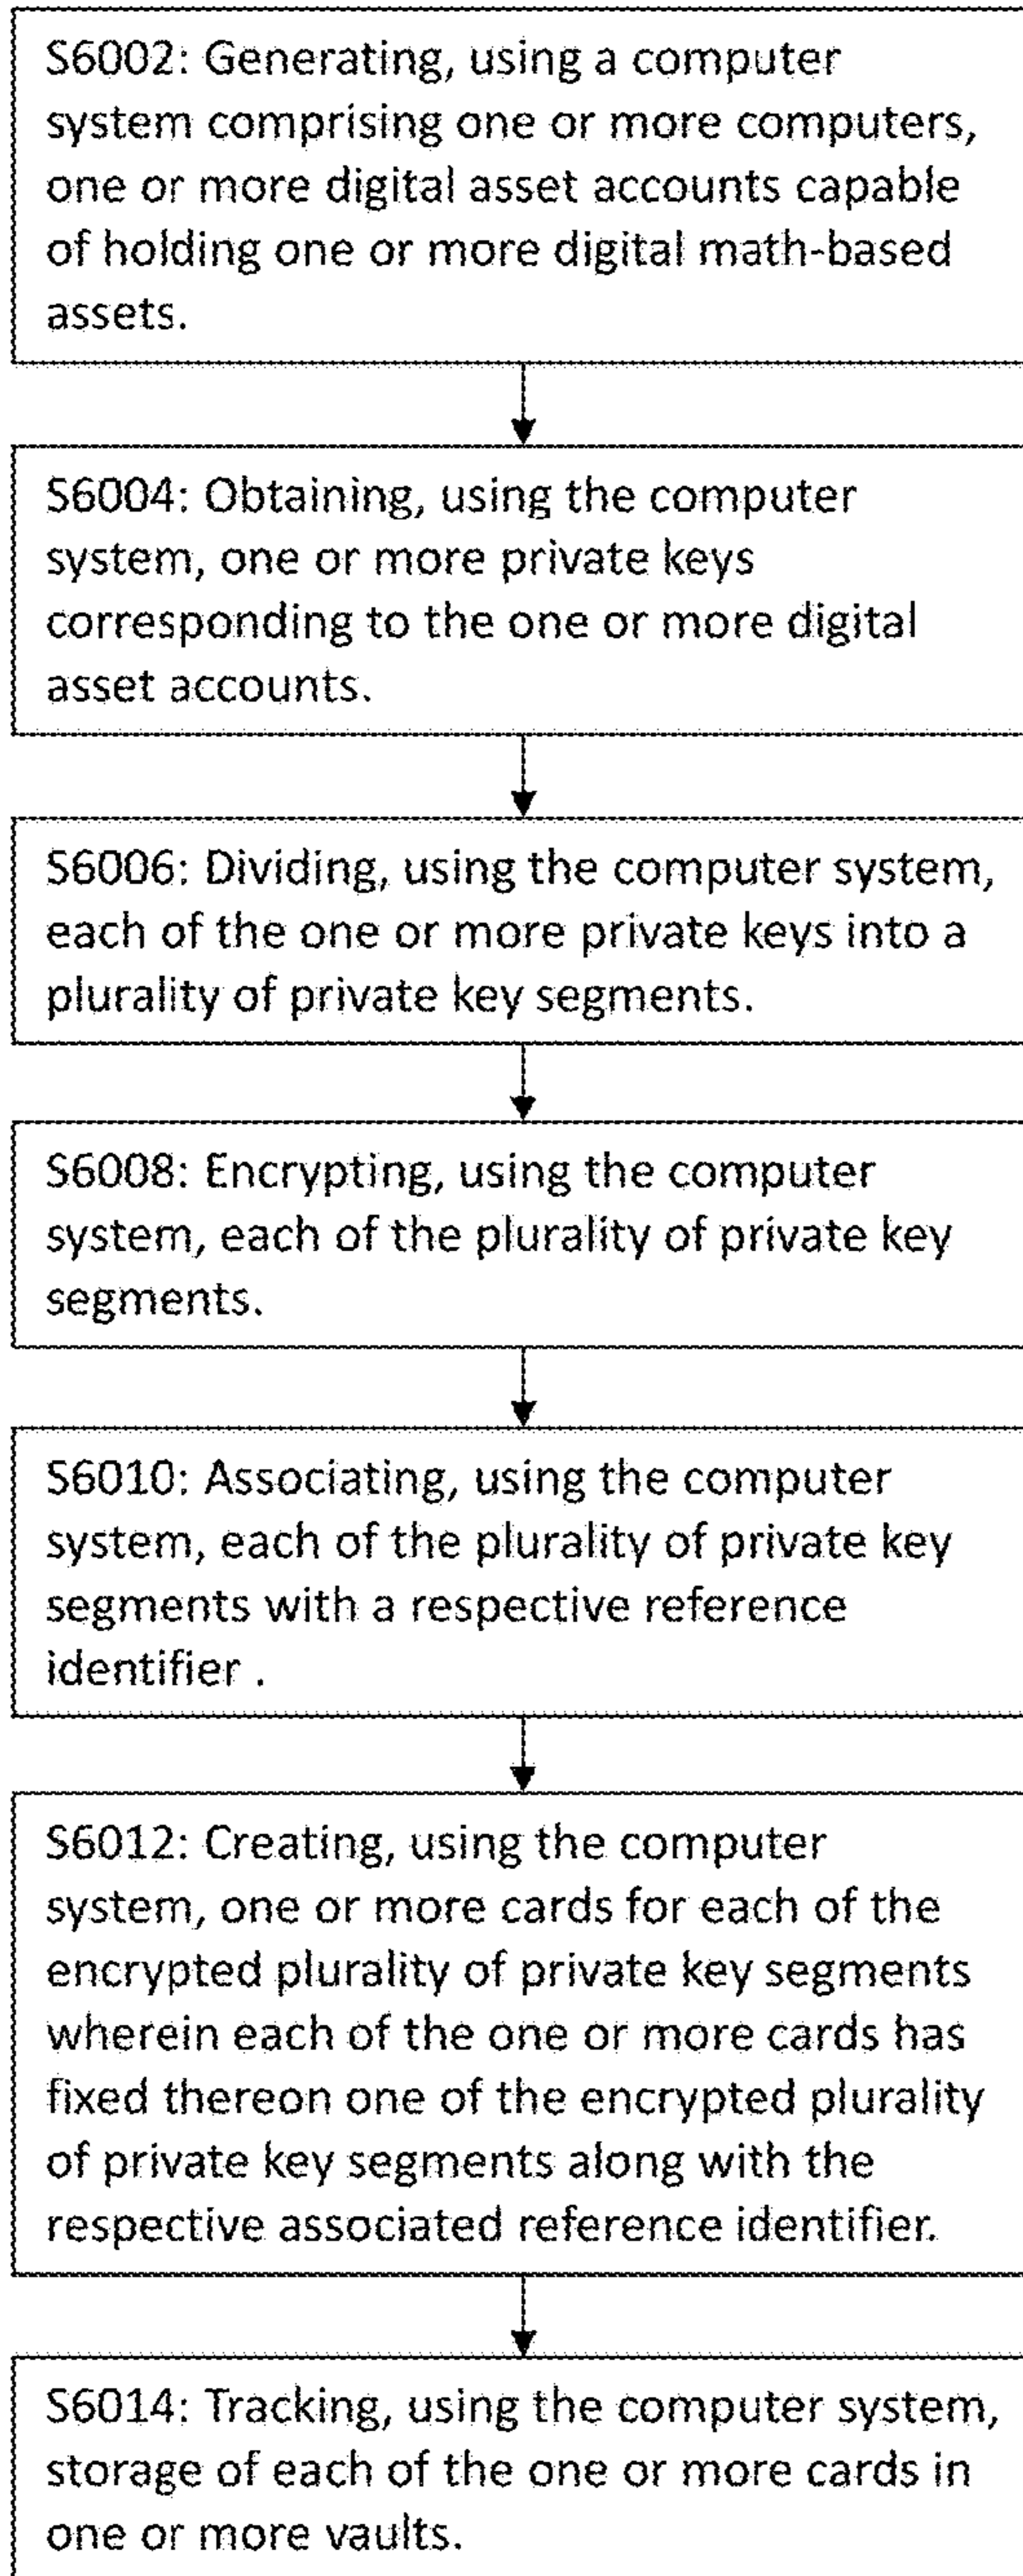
S6002: Generating, using a computer system comprising one or more computers, one or more digital asset accounts capable of holding one or more digital math-based assets.

S6004: Obtaining, using the computer system, one or more private keys corresponding to the one or more digital asset accounts.

S6006: Dividing, using the computer system, each of the one or more private keys into a plurality of private key segments.

S6008: Encrypting, using the computer system, each of the plurality of private key segments.

S6010: Associating, using the computer system, each of the plurality of private key segments with a respective reference identifier .

S6012: Creating, using the computer system, one or more cards for each of the encrypted plurality of private key segments wherein each of the one or more cards has fixed thereon one of the encrypted plurality of private key segments along with the respective associated reference identifier.

S6014: Tracking, using the computer system, storage of each of the one or more cards in one or more vaults.